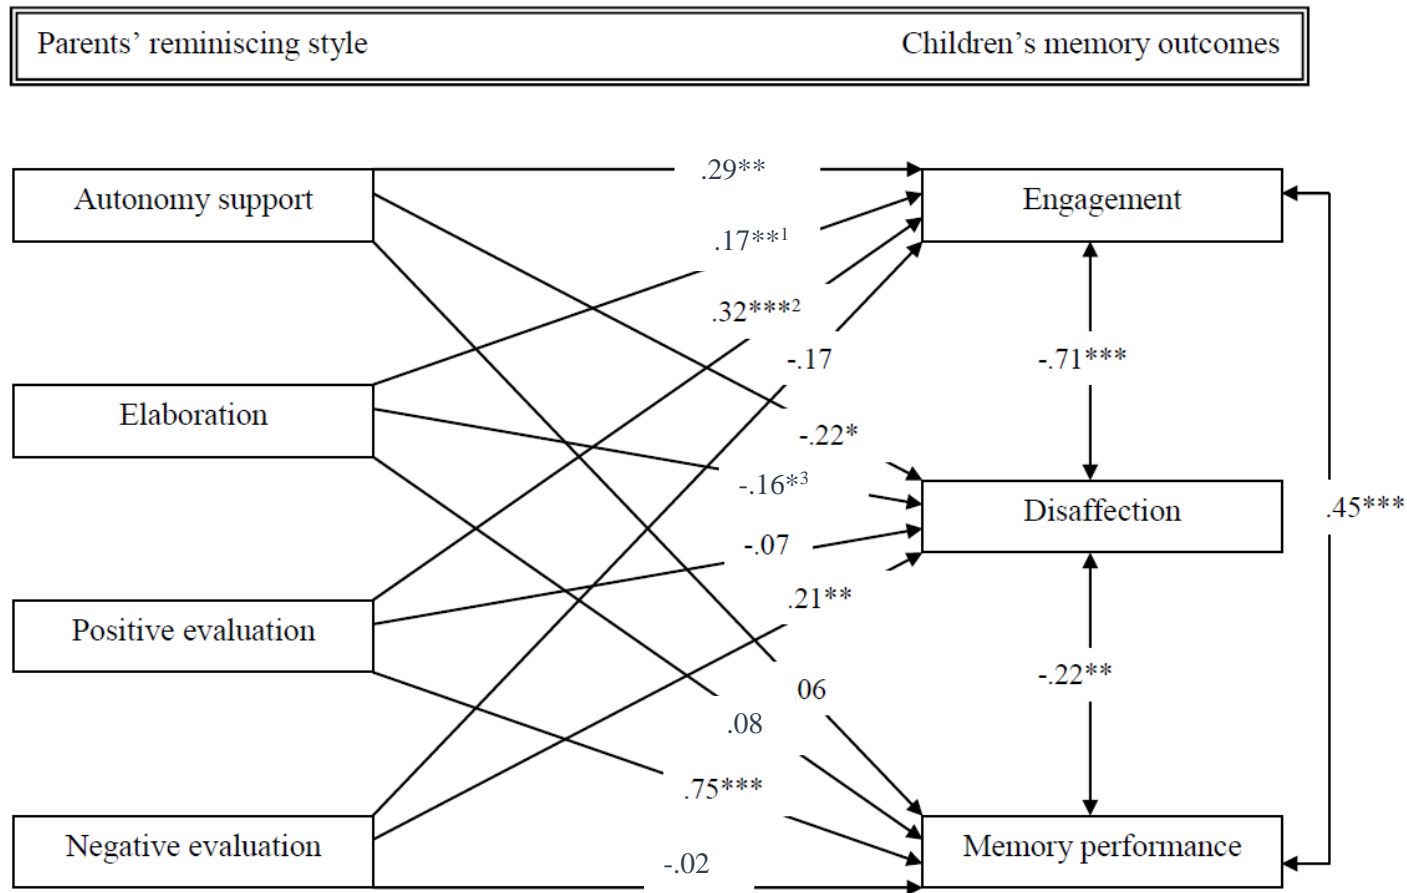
Parents' reminiscing style

Children's memory outcomes

Autonomy support

Elaboration

Positive evaluation

Negative evaluation

.29**

.17**$^1$

.32***$^2$

-.17

-.22*

-.16*$^3$

-.07

.21**

06

.08

.75***

-.02

Engagement

Disaffection

Memory performance

-.71***

-.22**

.45***